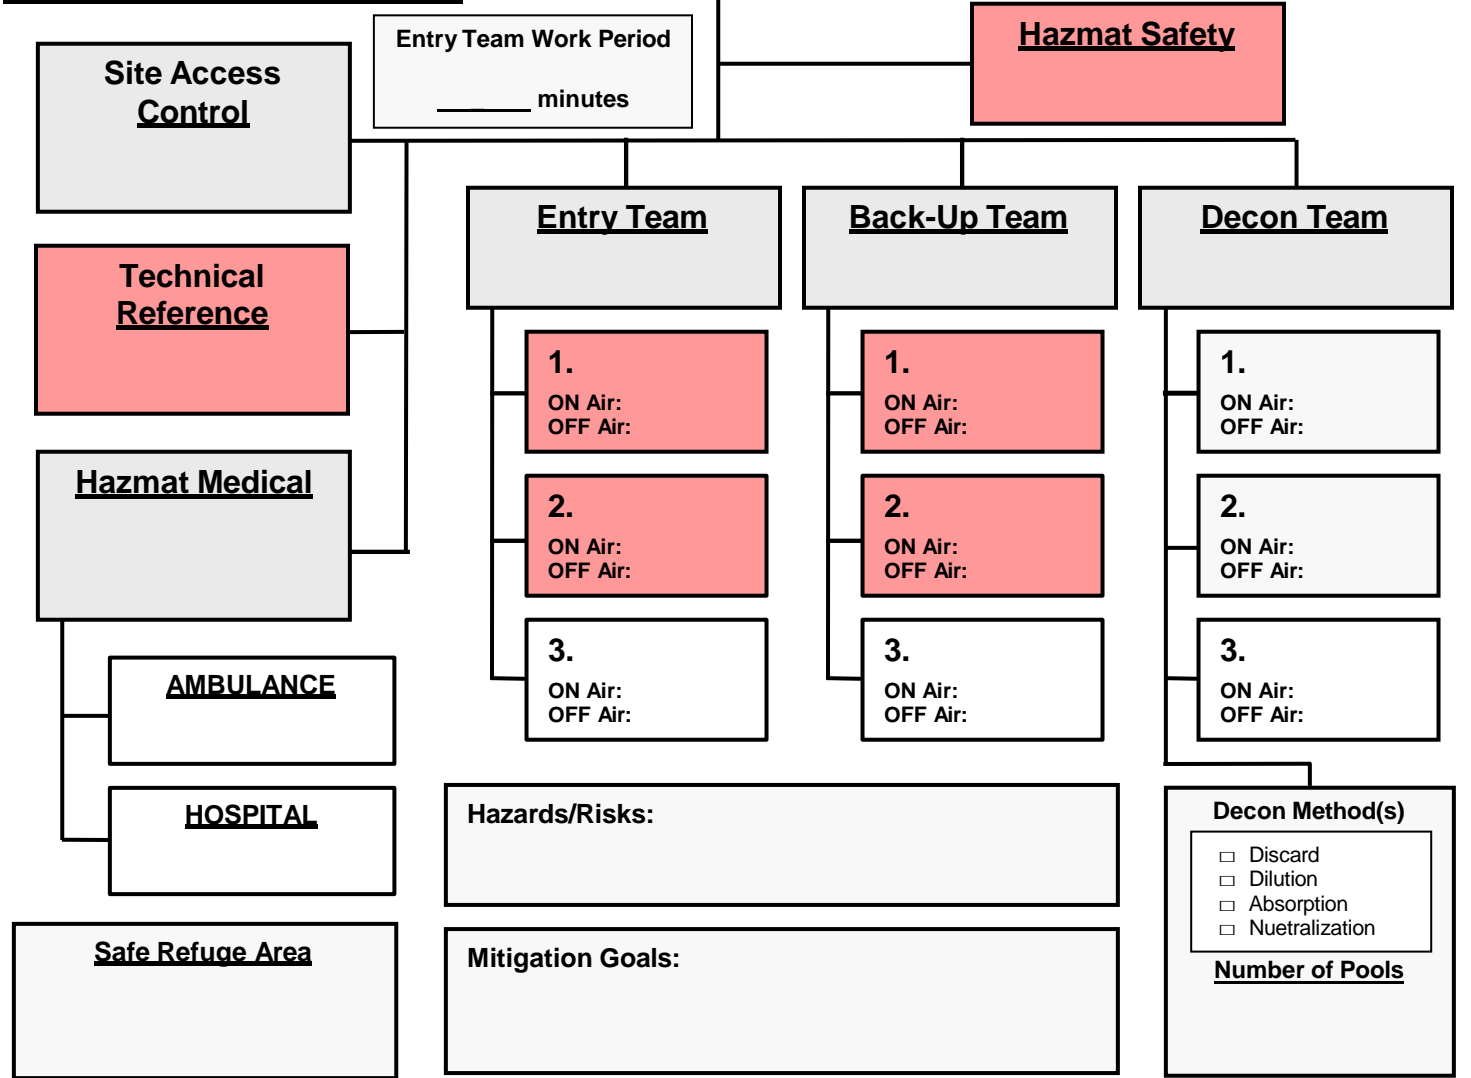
Entry Team Work Period

______ minutes

Hazmat Safety

Site Access Control

Technical Reference

Hazmat Medical

AMBULANCE

HOSPITAL

Safe Refuge Area

Entry Team

1.
ON Air:
OFF Air:

2.
ON Air:
OFF Air:

3.
ON Air:
OFF Air:

Back-Up Team

1.
ON Air:
OFF Air:

2.
ON Air:
OFF Air:

3.
ON Air:
OFF Air:

Decon Team

1.
ON Air:
OFF Air:

2.
ON Air:
OFF Air:

3.
ON Air:
OFF Air:

Hazards/Risks:

Mitigation Goals:

Decon Method(s)

□ Discard
□ Dilution
□ Absorption
□ Nuetralization

Number of Pools